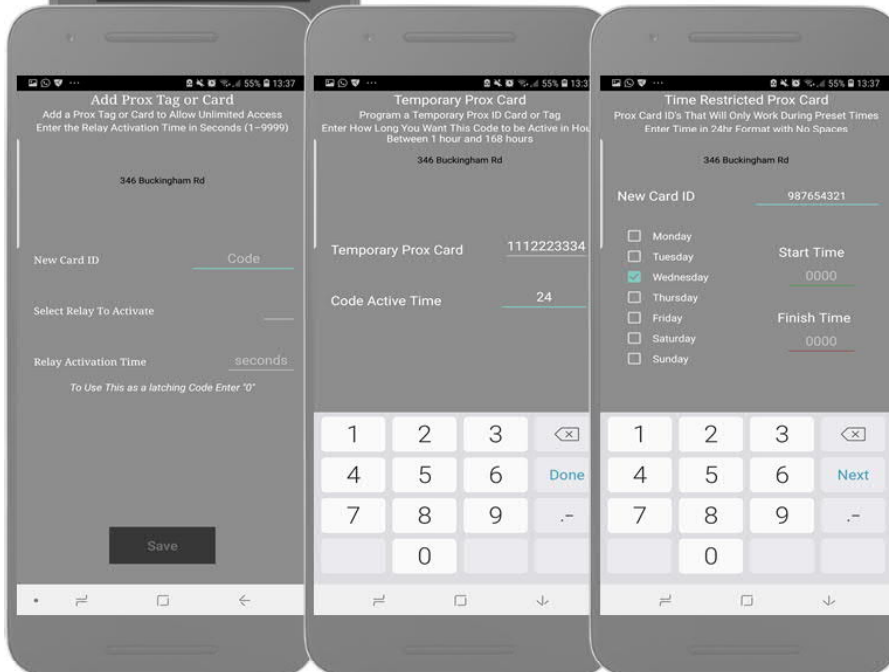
55% 13:37

Add Prox Tag or Card
Add a Prox Tag or Card to Allow Unlimited Access
Enter the Relay Activation Time in Seconds (1~9999)

346 Buckingham Rd

New Card ID
Code

Select Relay To Activate

Relay Activation Time
seconds

To Use This as a latching Code Enter "0"

Save

55% 13:3

Temporary Prox Card
Program a Temporary Prox ID Card or Tag
Enter How Long You Want This Code to be Active in Hou
Between 1 hour and 168 hours

346 Buckingham Rd

Temporary Prox Card
1112223334

Code Active Time
24

1 2 3
4 5 6 Done
7 8 9 .-
0

55% 13:37

Time Restricted Prox Card
Prox Card ID's That Will Only Work During Preset Times
Enter Time in 24hr Format with No Spaces

346 Buckingham Rd

New Card ID
987654321

Monday
Tuesday
Wednesday
Thursday
Friday
Saturday
Sunday

Start Time
0000

Finish Time
0000

1 2 3
4 5 6 Next
7 8 9 .-
0